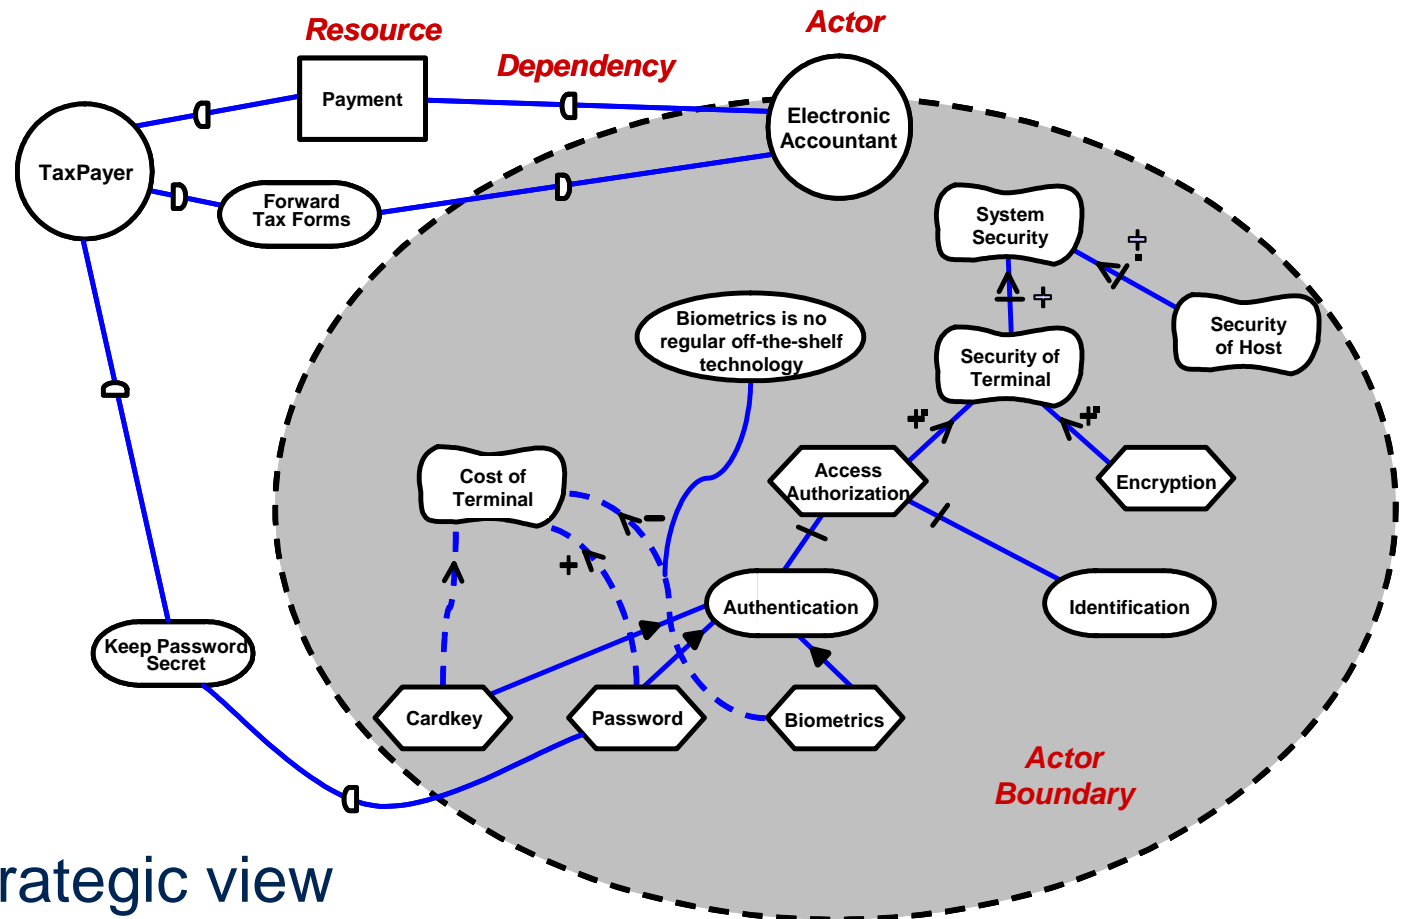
Resource

Actor

Dependency

Payment

Electronic Accountant

TaxPayer

Forward Tax Forms

System Security

Security of Host

Security of Terminal

Biometrics is no regular off-the-shelf technology

Cost of Terminal

Access Authorization

Encryption

Authentication

Identification

Keep Password Secret

Cardkey

Password

Biometrics

Actor Boundary

rategic view